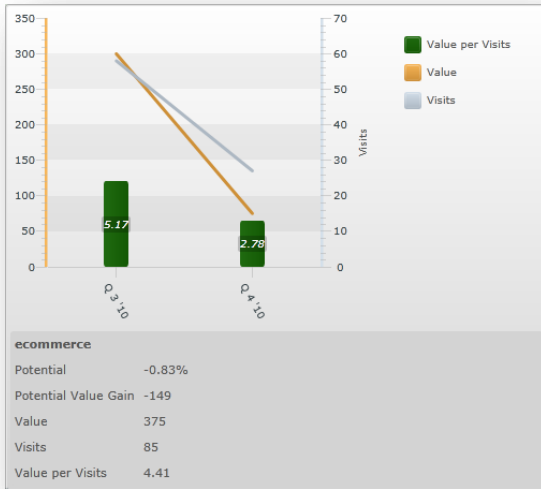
350
300
250
200
150
100
50
0

70
60
50
40
30
20
10
0

Visits

Value per Visits
Value
Visits

5.17
2.78

Q 3 '10
Q 4 '10

| ecommerce | |
|---|---|
| Potential | -0.83% |
| Potential Value Gain | -149 |
| Value | 375 |
| Visits | 85 |
| Value per Visits | 4.41 |